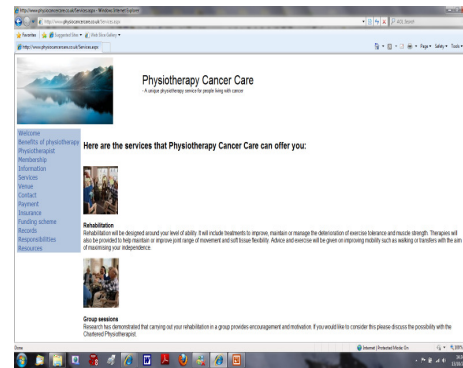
http://www.physiocancercare.co.uk/Services.aspx - Windows Internet Explorer

http://www.physiocancercare.co.uk/Services.aspx

AOL Search

Favorites | Suggested Sites ▾ | Web Slice Gallery ▾

http://www.physiocancercare.co.uk/Services.aspx

Page ▾ Safety ▾ Tools ▾

Physiotherapy Cancer Care

- A unique physiotherapy service for people living with cancer

Welcome
Benefits of physiotherapy
Physiotherapist
Membership
Information
Services
Venue
Contact
Payment
Insurance
Funding scheme
Records
Responsibilities
Resources

Here are the services that Physiotherapy Cancer Care can offer you:

Rehabilitation
Rehabilitation will be designed around your level of ability. It will include treatments to improve, maintain or manage the deterioration of exercise tolerance and muscle strength. Therapies will also be provided to help maintain or improve joint range of movement and soft tissue flexibility. Advice and exercise will be given on improving mobility such as walking or transfers with the aim of maximising your independence.

Group sessions
Research has demonstrated that carrying out your rehabilitation in a group provides encouragement and motivation. If you would like to consider this please discuss the possibility with the Chartered Physiotherapist.

Done

Internet | Protected Mode: On

100%